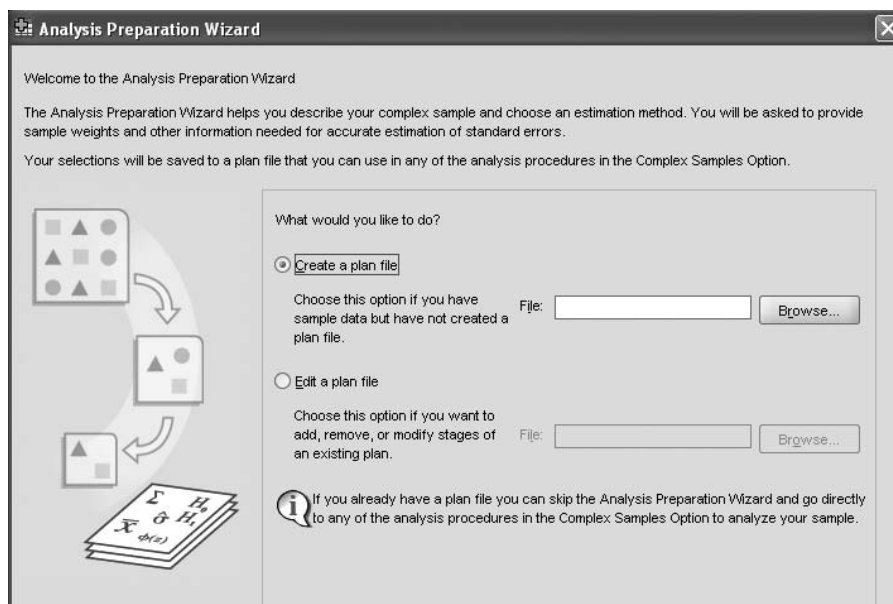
Analysis Preparation Wizard

Welcome to the Analysis Preparation Wizard

The Analysis Preparation Wizard helps you describe your complex sample and choose an estimation method. You will be asked to provide sample weights and other information needed for accurate estimation of standard errors.

Your selections will be saved to a plan file that you can use in any of the analysis procedures in the Complex Samples Option.

What would you like to do?

Create a plan file

Choose this option if you have sample data but have not created a plan file.

File:

Browse...

Edit a plan file

Choose this option if you want to add, remove, or modify stages of an existing plan.

File:

Browse...

If you already have a plan file you can skip the Analysis Preparation Wizard and go directly to any of the analysis procedures in the Complex Samples Option to analyze your sample.

$\Sigma$ $H_0$ $\partial$ $H_1$ $\bar{X}$ $\phi(z)$